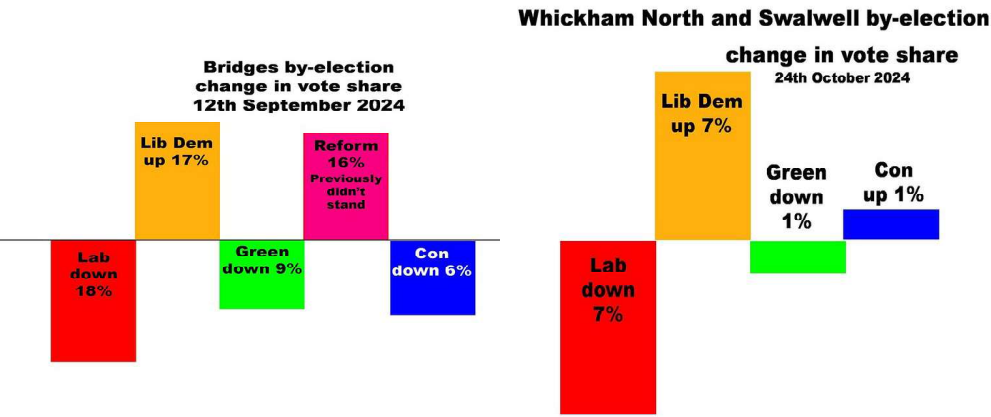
Bridges by-election change in vote share 12th September 2024

Lib Dem up 17%

Reform 16% Previously didn't stand

Lab down 18%

Green down 9%

Con down 6%

Whickham North and Swalwell by-election

change in vote share
24th October 2024

Lib Dem up 7%

Green down 1%

Con up 1%

Lab down 7%